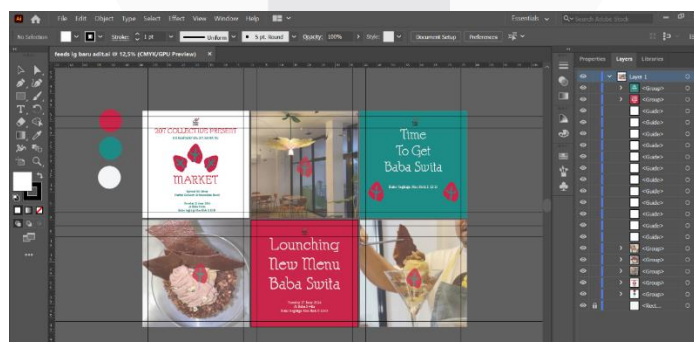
Ai File Edit Object Type Select Effect View Window Help

Essentials Search Adobe Stock

No Selection Stroke: 1 pt Uniform 5 pt. Round Opacity: 100% Style: Document Setup Preferences

Feeds ig baru edit.ai @ 12,5% (CMYK/GPU Preview)

20° COLLECTIVE PRESENT

MARKET

Time To Get Baba Swita

Launching New Menu Baba Swita

Properties Layers Libraries

Layer 1
<Group>
<Group>
<Guide>
<Guide>
<Guide>
<Guide>
<Guide>
<Guide>
<Guide>
<Guide>
<Guide>
<Guide>
<Guide>
<Guide>
<Guide>
<Group>
<Group>
<Group>
<Group>
<Group>
<Rect...